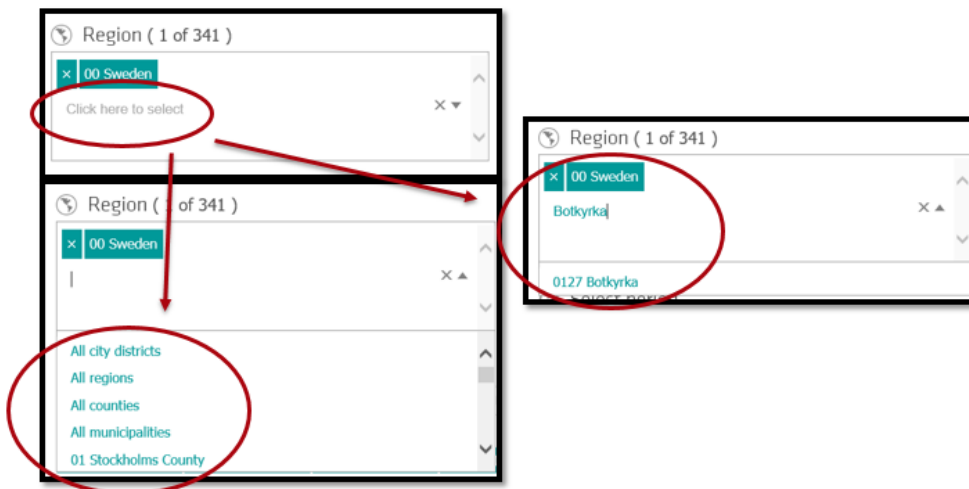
Region ( 1 of 341 )

× 00 Sweden

Click here to select

×

Region ( 1 of 341 )

× 00 Sweden

×

All city districts
All regions
All counties
All municipalities
01 Stockholms County

Region ( 1 of 341 )

× 00 Sweden

Botkyrka

×

0127 Botkyrka